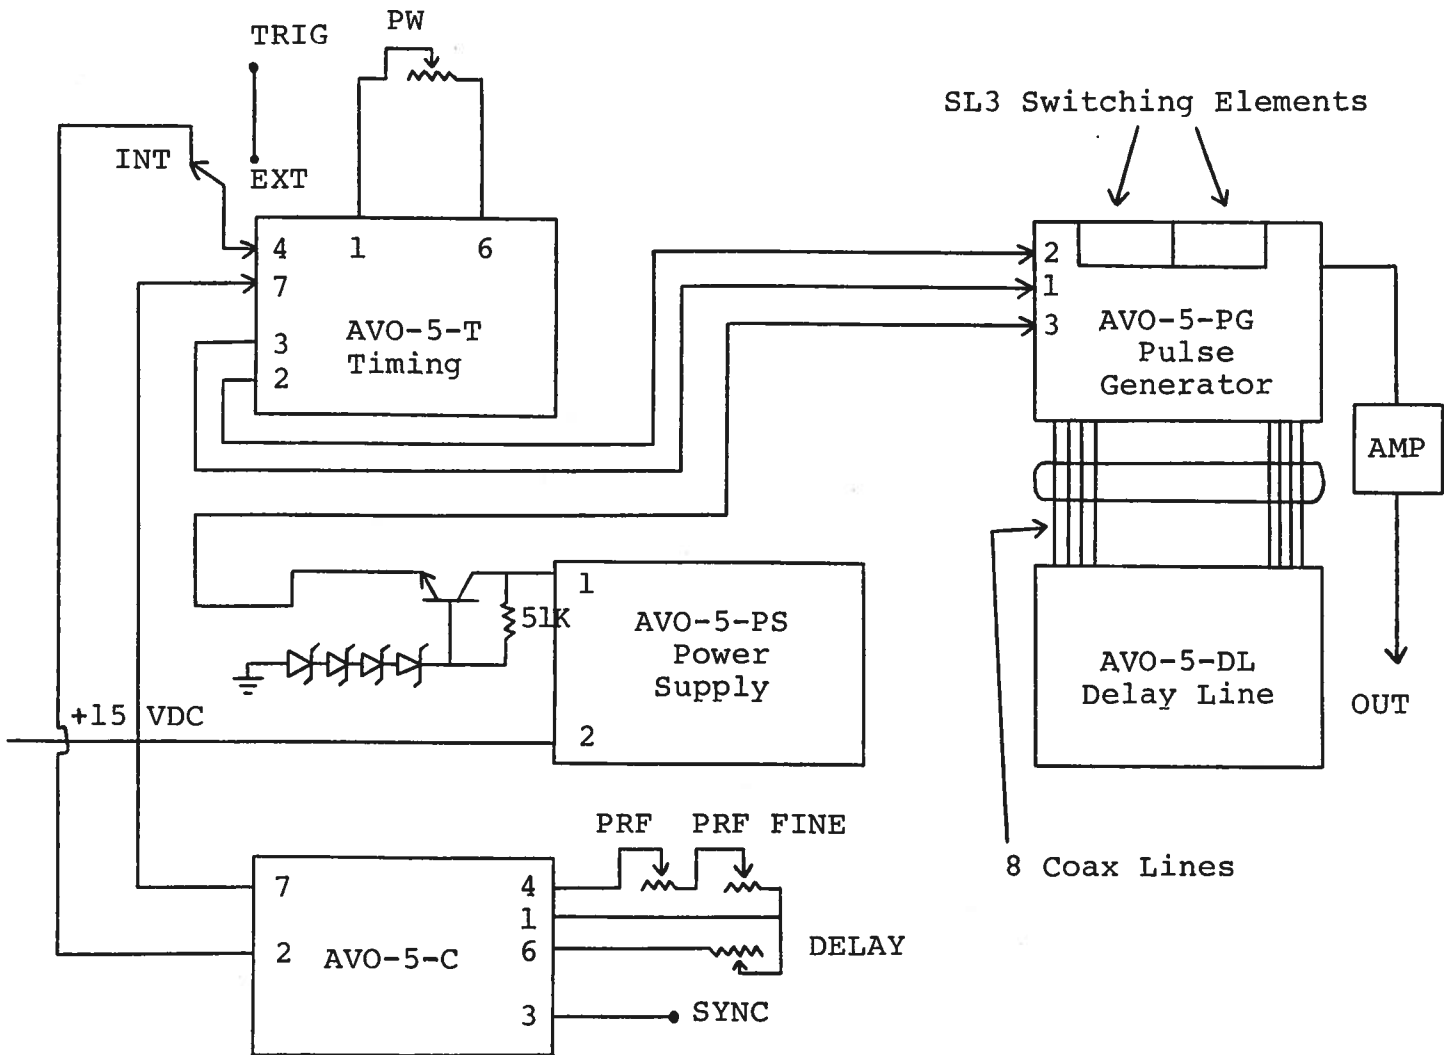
TRIG

PW

SL3 Switching Elements

INT

EXT

4

1

6

7

AVO-5-T
Timing

3

2

2

1

3

AVO-5-PG
Pulse
Generator

AMP

1

AVO-5-PS
Power
Supply

51K

2

+15 VDC

AVO-5-DL
Delay Line

OUT

8 Coax Lines

PRF

PRF FINE

7

4

1

2

AVO-5-C

6

DELAY

3

SYNC